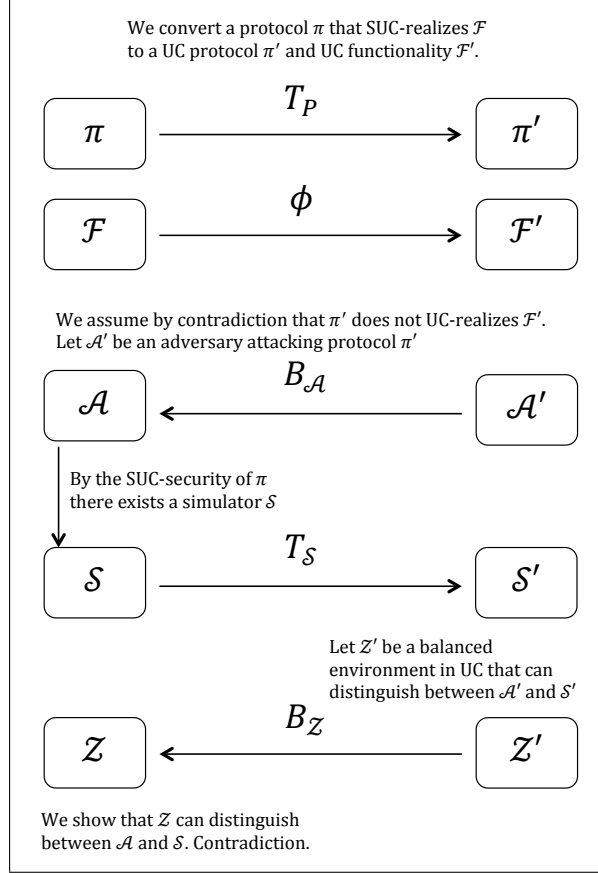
We convert a protocol $\pi$ that SUC-realizes $\mathcal{F}$ to a UC protocol $\pi'$ and UC functionality $\mathcal{F}'$.

$\pi$ $T_P$ $\pi'$

$\mathcal{F}$ $\phi$ $\mathcal{F}'$

We assume by contradiction that $\pi'$ does not UC-realizes $\mathcal{F}'$. Let $\mathcal{A}'$ be an adversary attacking protocol $\pi'$

$\mathcal{A}$ $B_{\mathcal{A}}$ $\mathcal{A}'$

By the SUC-security of $\pi$ there exists a simulator $\mathcal{S}$

$\mathcal{S}$ $T_{\mathcal{S}}$ $\mathcal{S}'$

Let $\mathcal{Z}'$ be a balanced environment in UC that can distinguish between $\mathcal{A}'$ and $\mathcal{S}'$

$\mathcal{Z}$ $B_{\mathcal{Z}}$ $\mathcal{Z}'$

We show that $\mathcal{Z}$ can distinguish between $\mathcal{A}$ and $\mathcal{S}$. Contradiction.